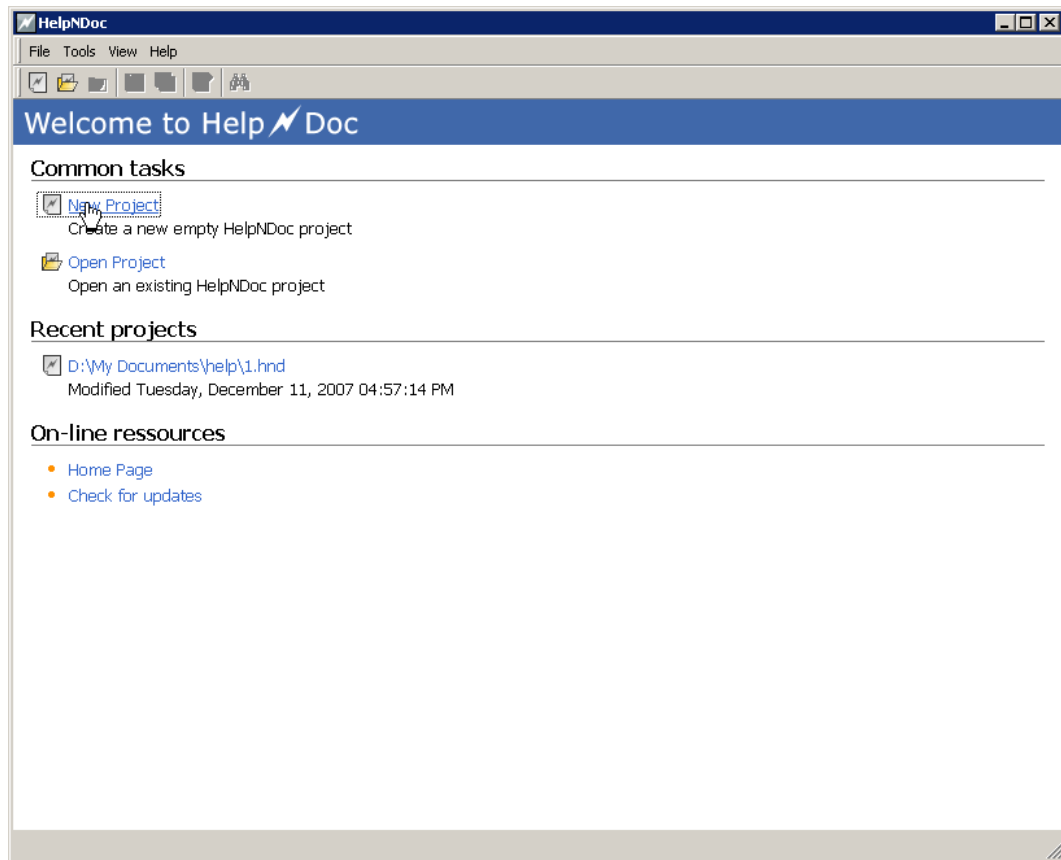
HelpNDoc

File Tools View Help

Welcome to Help Doc

Common tasks

New Project
Create a new empty HelpNDoc project

Open Project
Open an existing HelpNDoc project

Recent projects

D:\My Documents\help\1.hnd
Modified Tuesday, December 11, 2007 04:57:14 PM

On-line ressources

• Home Page
• Check for updates